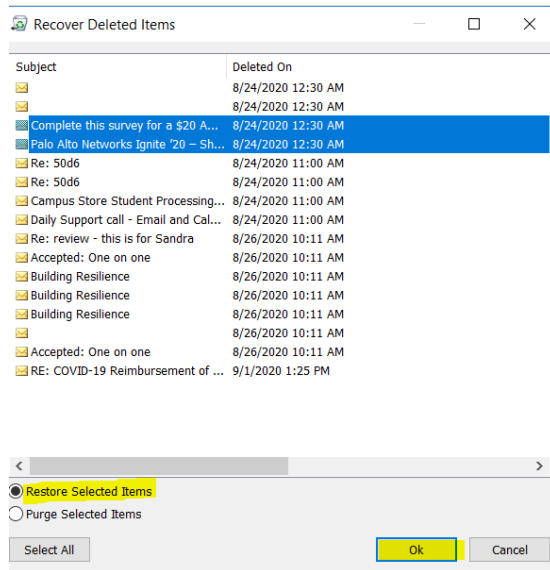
Recover Deleted Items

| Subject | Deleted On |
|---|---|
| | 8/24/2020 12:30 AM |
| | 8/24/2020 12:30 AM |
| Complete this survey for a $20 A... | 8/24/2020 12:30 AM |
| Palo Alto Networks Ignite '20 – Sh... | 8/24/2020 12:30 AM |
| Re: 50d6 | 8/24/2020 11:00 AM |
| Re: 50d6 | 8/24/2020 11:00 AM |
| Campus Store Student Processing... | 8/24/2020 11:00 AM |
| Daily Support call - Email and Cal... | 8/24/2020 11:00 AM |
| Re: review - this is for Sandra | 8/26/2020 10:11 AM |
| Accepted: One on one | 8/26/2020 10:11 AM |
| Building Resilience | 8/26/2020 10:11 AM |
| Building Resilience | 8/26/2020 10:11 AM |
| Building Resilience | 8/26/2020 10:11 AM |
| | 8/26/2020 10:11 AM |
| Accepted: One on one | 8/26/2020 10:11 AM |
| RE: COVID-19 Reimbursement of ... | 9/1/2020 1:25 PM |

Restore Selected Items
Purge Selected Items

Select All
Ok
Cancel